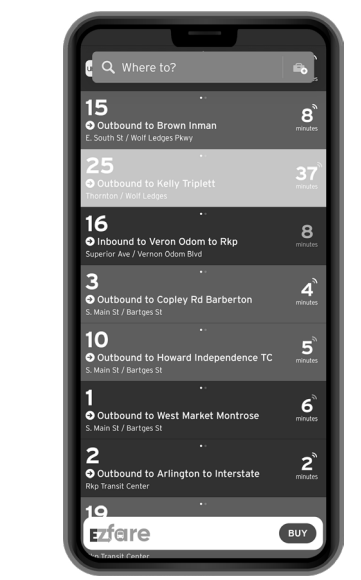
Where to?

15
Outbound to Brown Inman
E. South St / Wolf Ledges Pkwy
8 minutes

25
Outbound to Kelly Triplett
Thornton / Wolf Ledges
37 minutes

16
Inbound to Veron Odom to Rkp
Superior Ave / Vernon Odom Blvd
8 minutes

3
Outbound to Copley Rd Barberton
S. Main St / Bartges St
4 minutes

10
Outbound to Howard Independence TC
S. Main St / Bartges St
5 minutes

1
Outbound to West Market Montrose
S. Main St / Bartges St
6 minutes

2
Outbound to Arlington to Interstate
Rkp Transit Center
2 minutes

19
Ezfare
BUY
Rkp Transit Center